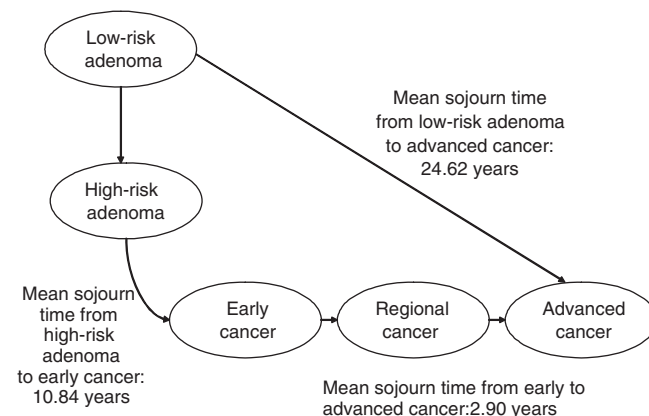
Low-risk adenoma

Mean sojourn time from low-risk adenoma to advanced cancer: 24.62 years

High-risk adenoma

Mean sojourn time from high-risk adenoma to early cancer: 10.84 years

Early cancer

Regional cancer

Advanced cancer

Mean sojourn time from early to advanced cancer:2.90 years